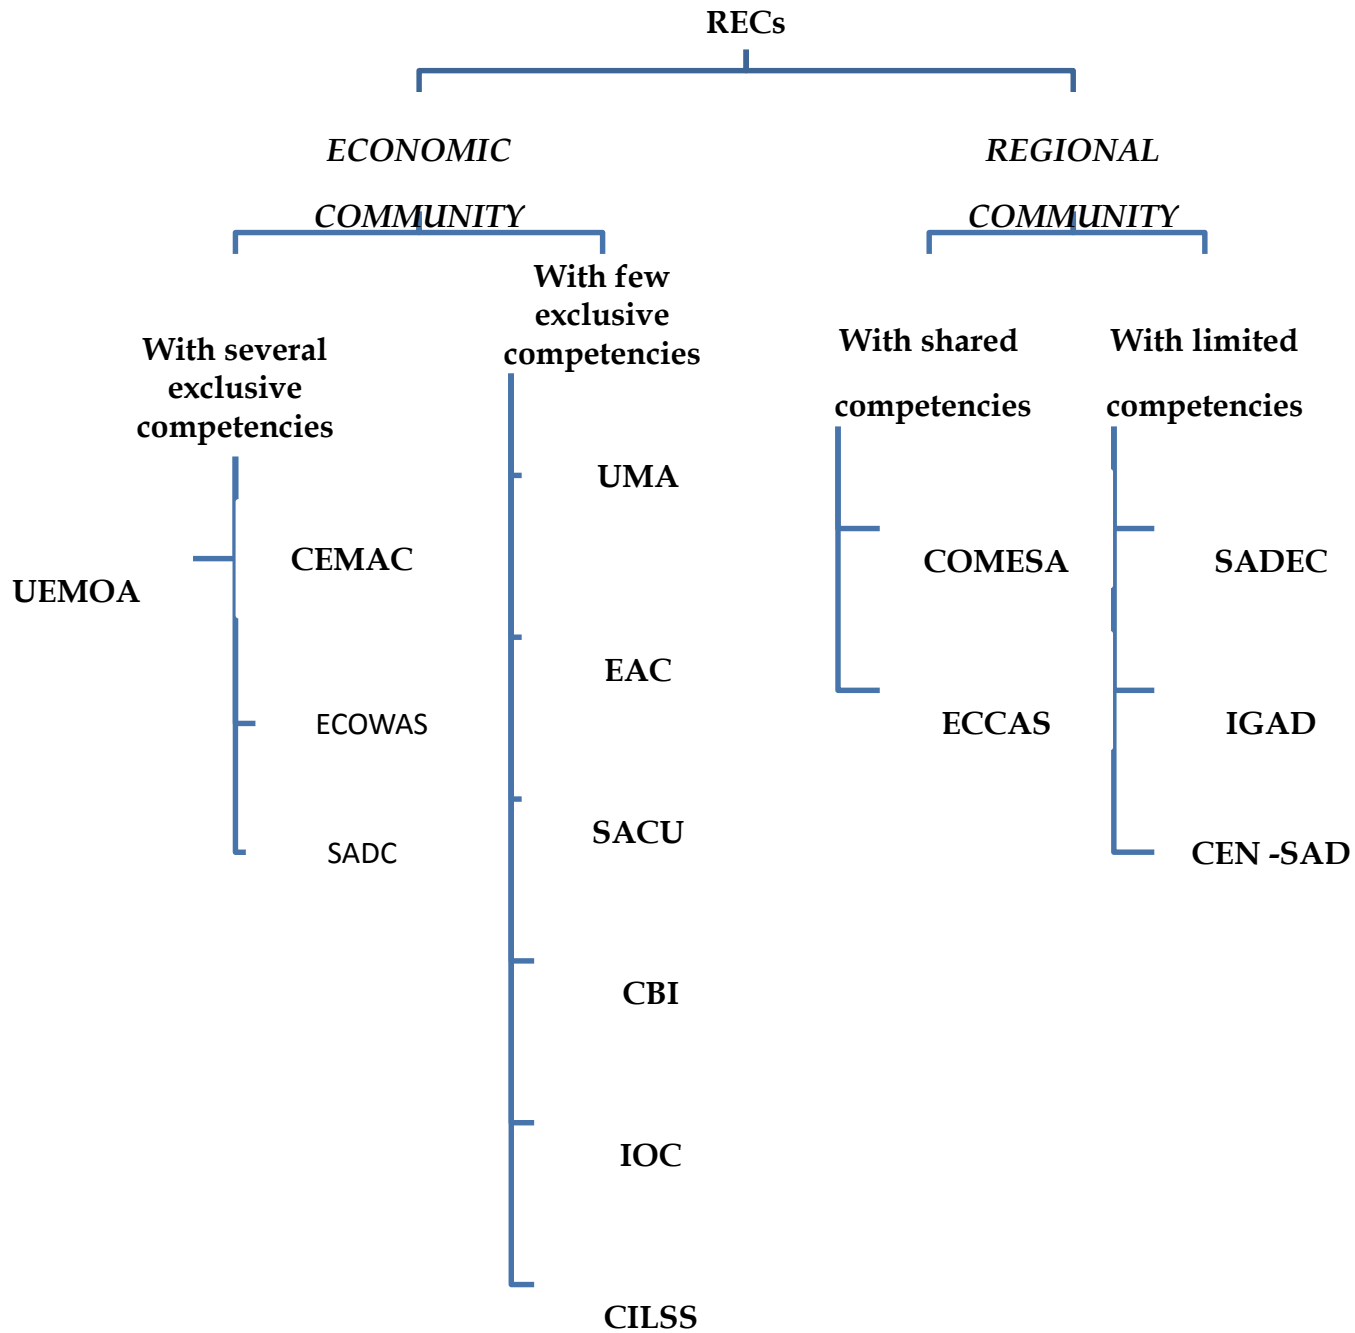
RECs

ECONOMIC COMMUNITY

REGIONAL COMMUNITY

With several exclusive competencies

With few exclusive competencies

With shared competencies

With limited competencies

UEMOA

CEMAC

ECOWAS

SADC

UMA

EAC

SACU

CBI

IOC

CILSS

COMESA

ECCAS

SADEC

IGAD

CEN -SAD